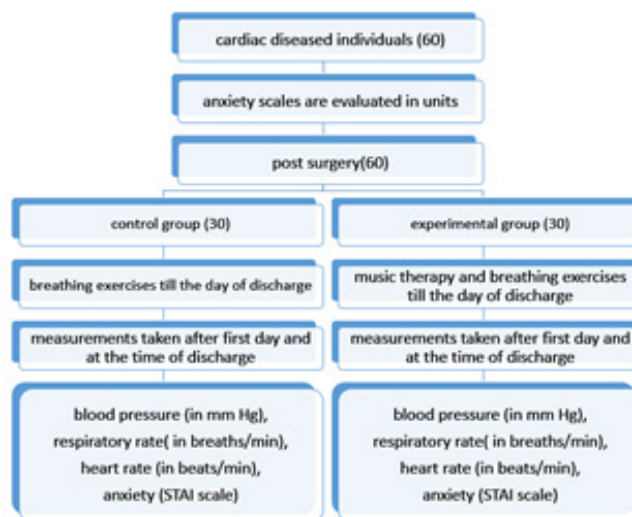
cardiac diseased individuals (60)

anxiety scales are evaluated in units

post surgery(60)

control group (30)

breathing exercises till the day of discharge

measurements taken after first day and at the time of discharge

blood pressure (in mm Hg), respiratory rate( in breaths/min), heart rate (in beats/min), anxiety (STAI scale)

experimental group (30)

music therapy and breathing exercises till the day of discharge

measurements taken after first day and at the time of discharge

blood pressure (in mm Hg), respiratory rate( in breaths/min), heart rate (in beats/min), anxiety (STAI scale)